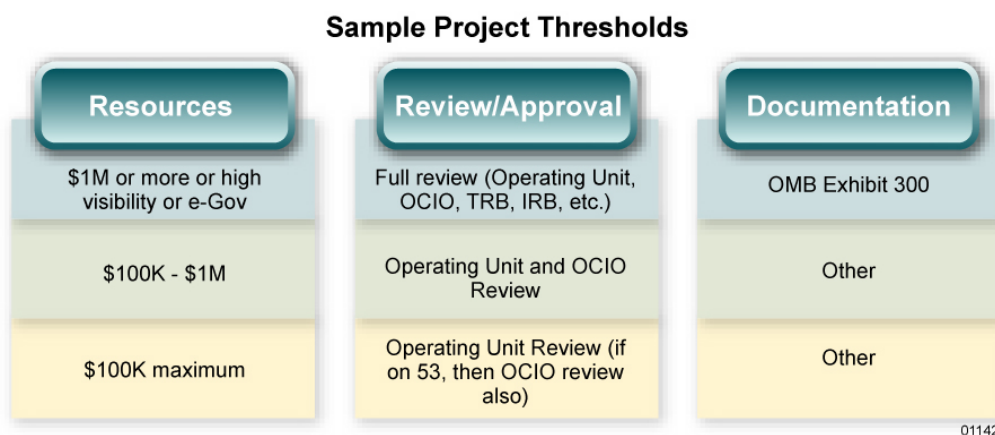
Sample Project Thresholds

| Resources | Review/Approval | Documentation |
|---|---|---|
| \$1M or more or high visibility or e-Gov | Full review (Operating Unit, OCIO, TRB, IRB, etc.) | OMB Exhibit 300 |
| \$100K - \$1M | Operating Unit and OCIO Review | Other |
| \$100K maximum | Operating Unit Review (if on 53, then OCIO review also) | Other |

0114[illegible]